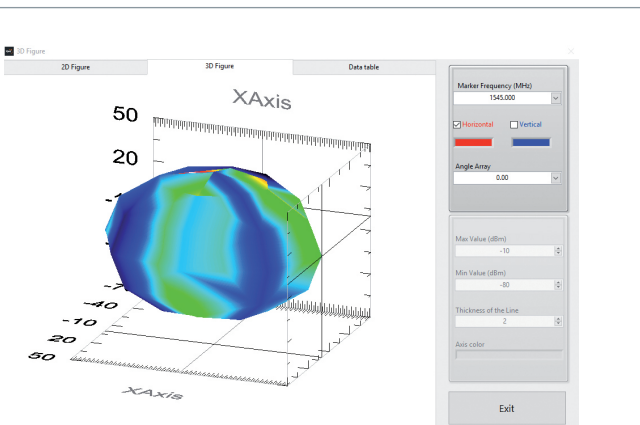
3D Figure

2D Figure
3D Figure
Data table

XAxis
50
20
-1
-7
-40
-10
20
50
XAxis

Marker Frequency (MHz)
1545.000
Horizontal
Vertical
Angle Array
0.00

Max Value (dBm)
-10
Min Value (dBm)
-80
Thickness of the Line
2
Axis color

Exit